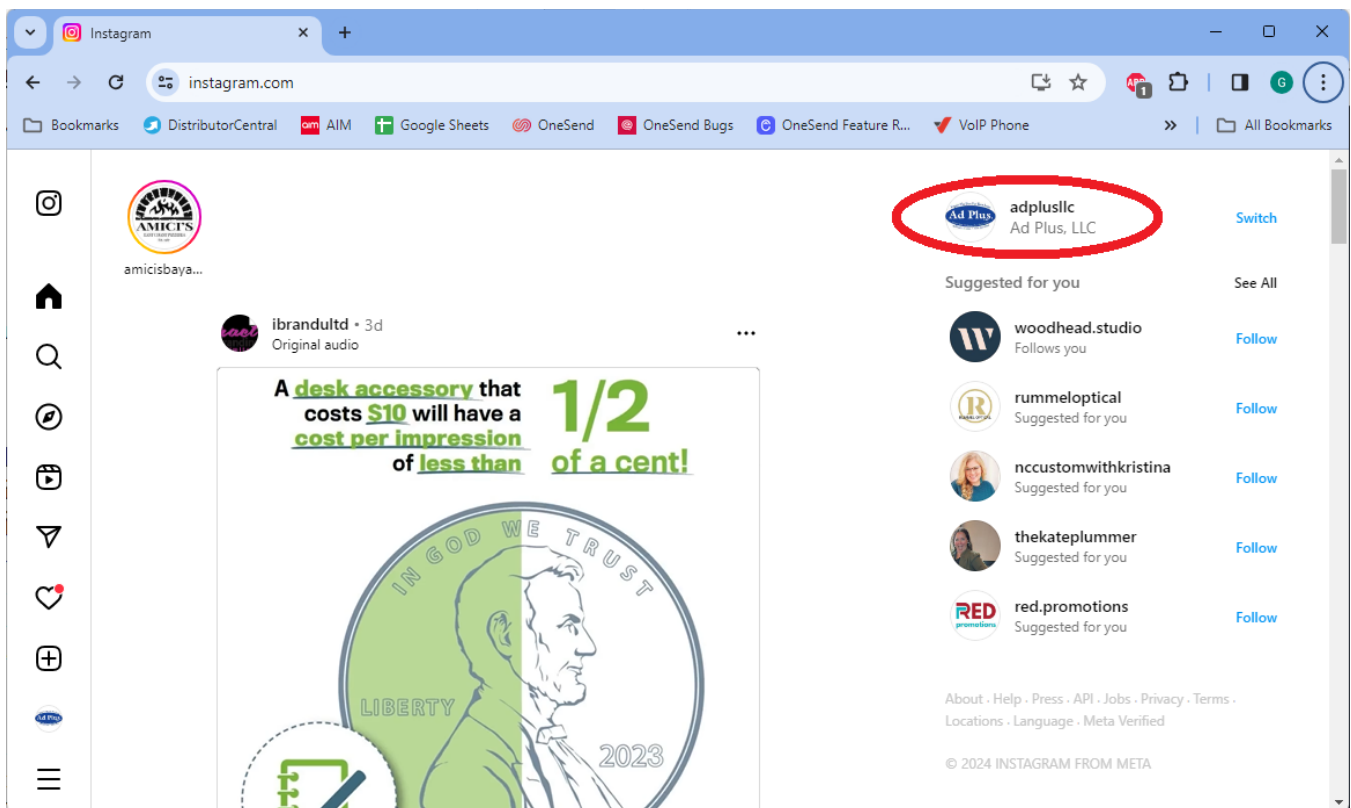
Instagram

instagram.com

Bookmarks DistributorCentral AIM Google Sheets OneSend OneSend Bugs OneSend Feature R... VoIP Phone » All Bookmarks

amicisbaya...

ibrandultd • 3d
Original audio

A desk accessory that costs $10 will have a cost per impression of less than 1/2 of a cent!

IN GOD WE TRUST
LIBERTY
2023

adplusllc
Ad Plus, LLC
Switch

Suggested for you
See All

woodhead.studio
Follows you
Follow

rummeloptical
Suggested for you
Follow

nccustomwithkristina
Suggested for you
Follow

thekateplummer
Suggested for you
Follow

red.promotions
Suggested for you
Follow

About · Help · Press · API · Jobs · Privacy · Terms · Locations · Language · Meta Verified

© 2024 INSTAGRAM FROM META